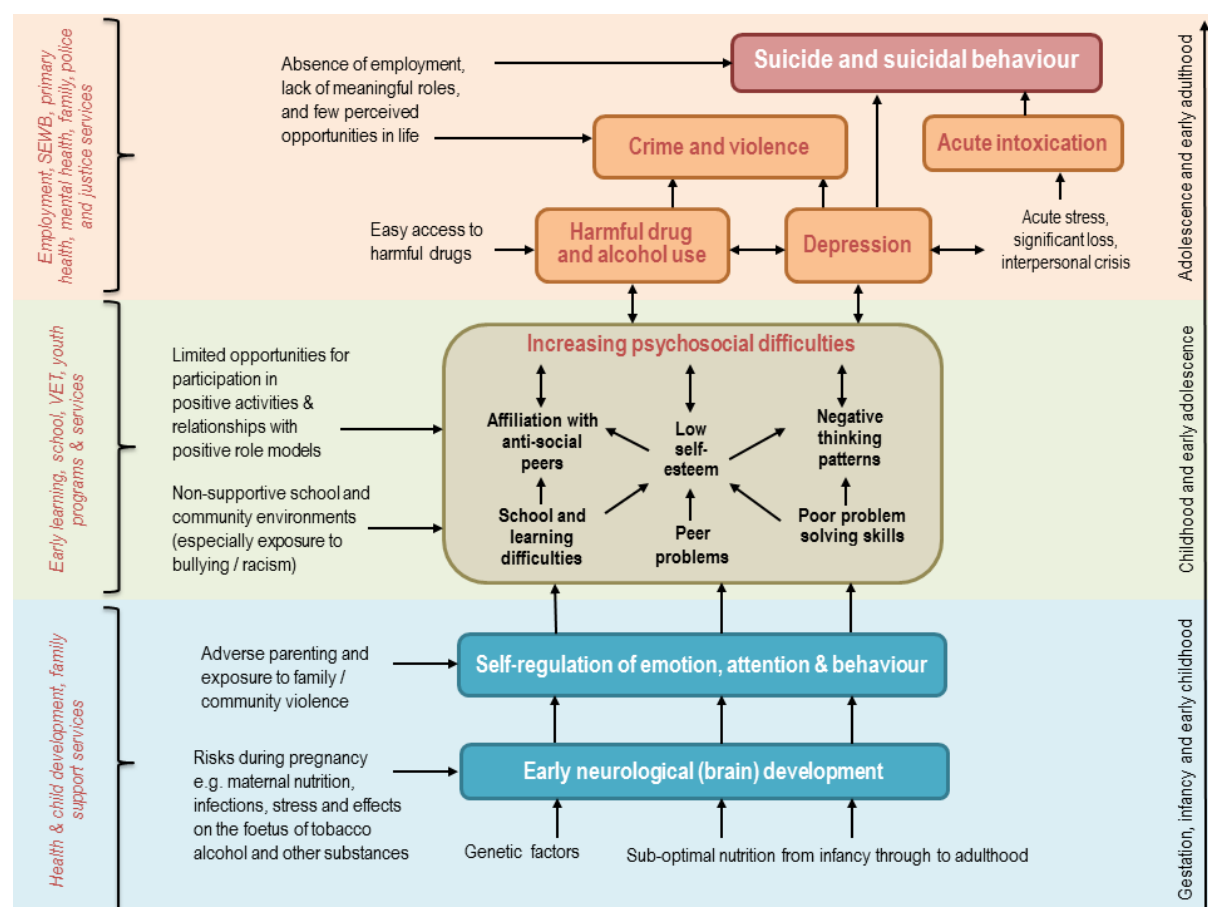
Employment, SEWB, primary health, mental health, family, police and justice services

Absence of employment, lack of meaningful roles, and few perceived opportunities in life

Suicide and suicidal behaviour

Crime and violence

Acute intoxication

Easy access to harmful drugs

Harmful drug and alcohol use

Depression

Acute stress, significant loss, interpersonal crisis

Adolescence and early adulthood

Early learning, school, VET, youth programs & services

Limited opportunities for participation in positive activities & relationships with positive role models

Non-supportive school and community environments (especially exposure to bullying / racism)

Increasing psychosocial difficulties

Affiliation with anti-social peers

Low self-esteem

Negative thinking patterns

School and learning difficulties

Peer problems

Poor problem solving skills

Childhood and early adolescence

Health & child development, family support services

Adverse parenting and exposure to family / community violence

Self-regulation of emotion, attention & behaviour

Risks during pregnancy e.g. maternal nutrition, infections, stress and effects on the foetus of tobacco alcohol and other substances

Early neurological (brain) development

Genetic factors

Sub-optimal nutrition from infancy through to adulthood

Gestation, infancy and early childhood